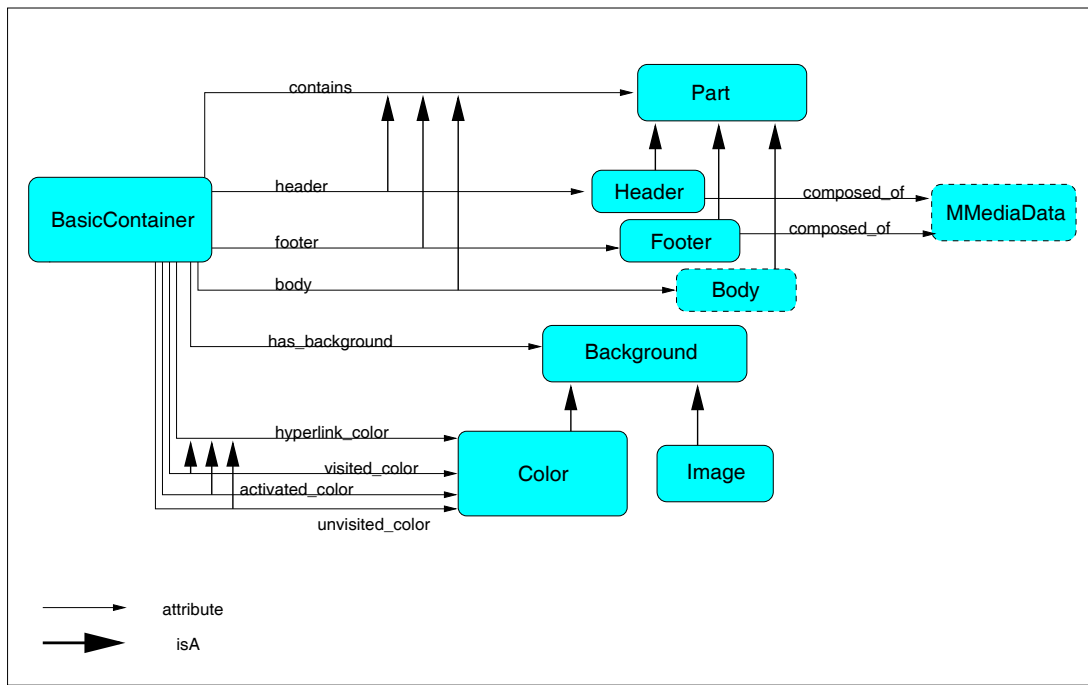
contains

Part

BasicContainer

header

Header

composed_of

MMediaData

footer

Footer

composed_of

body

Body

has_background

Background

hyperlink_color

visited_color

Color

Image

activated_color

unvisited_color

attribute

isA